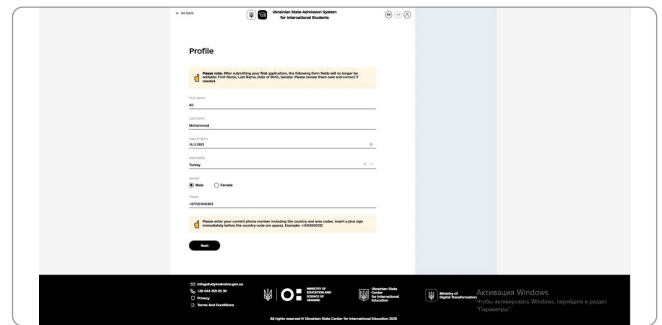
← Go back

Ukrainian State Admission System for International Students

EN

Profile

Please note: After submitting your first application, the following form fields will no longer be editable: First Name, Last Name, Date of Birth, Gender. Please choose them now and correct if needed.

First Name
Ali

Last Name
Mohammad

Date of Birth
16.2.2002

Nationality
Turkey

Gender
Male Female

Phone
+573251514802

Please enter your current phone number including the country and area codes. Insert a plus sign immediately before the country code (no space). Example: +1455550122

Next

info@studyinukraine.gov.ua
+38 044 359 20 30
Privacy
Terms And Conditions

MINISTRY OF EDUCATION AND SCIENCE OF UKRAINE

Ukrainian State Center for International Education

Ministry of Digital Transformation

All rights reserved © Ukrainian State Center for International Education 2025

Активация Windows
Чтобы активировать Windows, перейдите в раздел "Параметры".